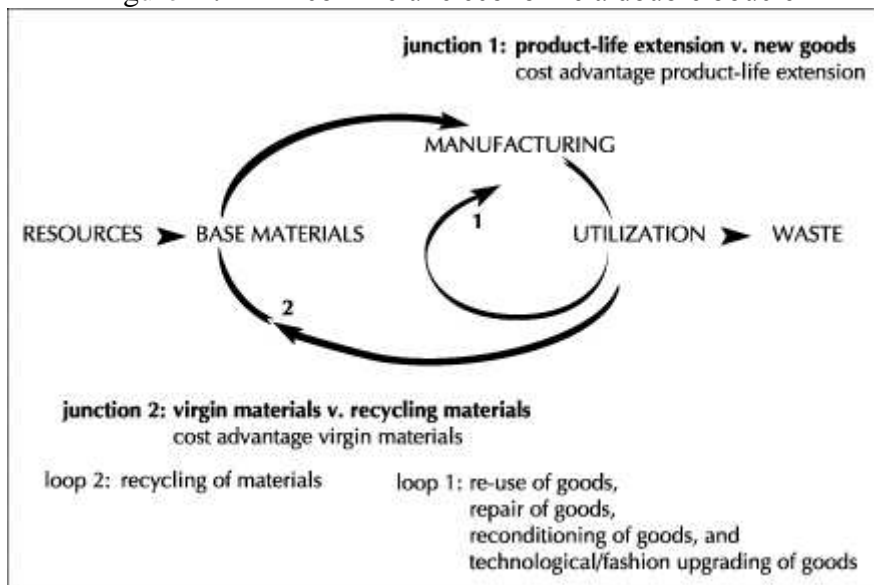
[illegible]

junction 1: product-life extension v. new goods
cost advantage product-life extension

MANUFACTURING

RESOURCES BASE MATERIALS

1

UTILIZATION WASTE

2

junction 2: virgin materials v. recycling materials
cost advantage virgin materials

loop 2: recycling of materials

loop 1: re-use of goods, repair of goods, reconditioning of goods, and technological/fashion upgrading of goods